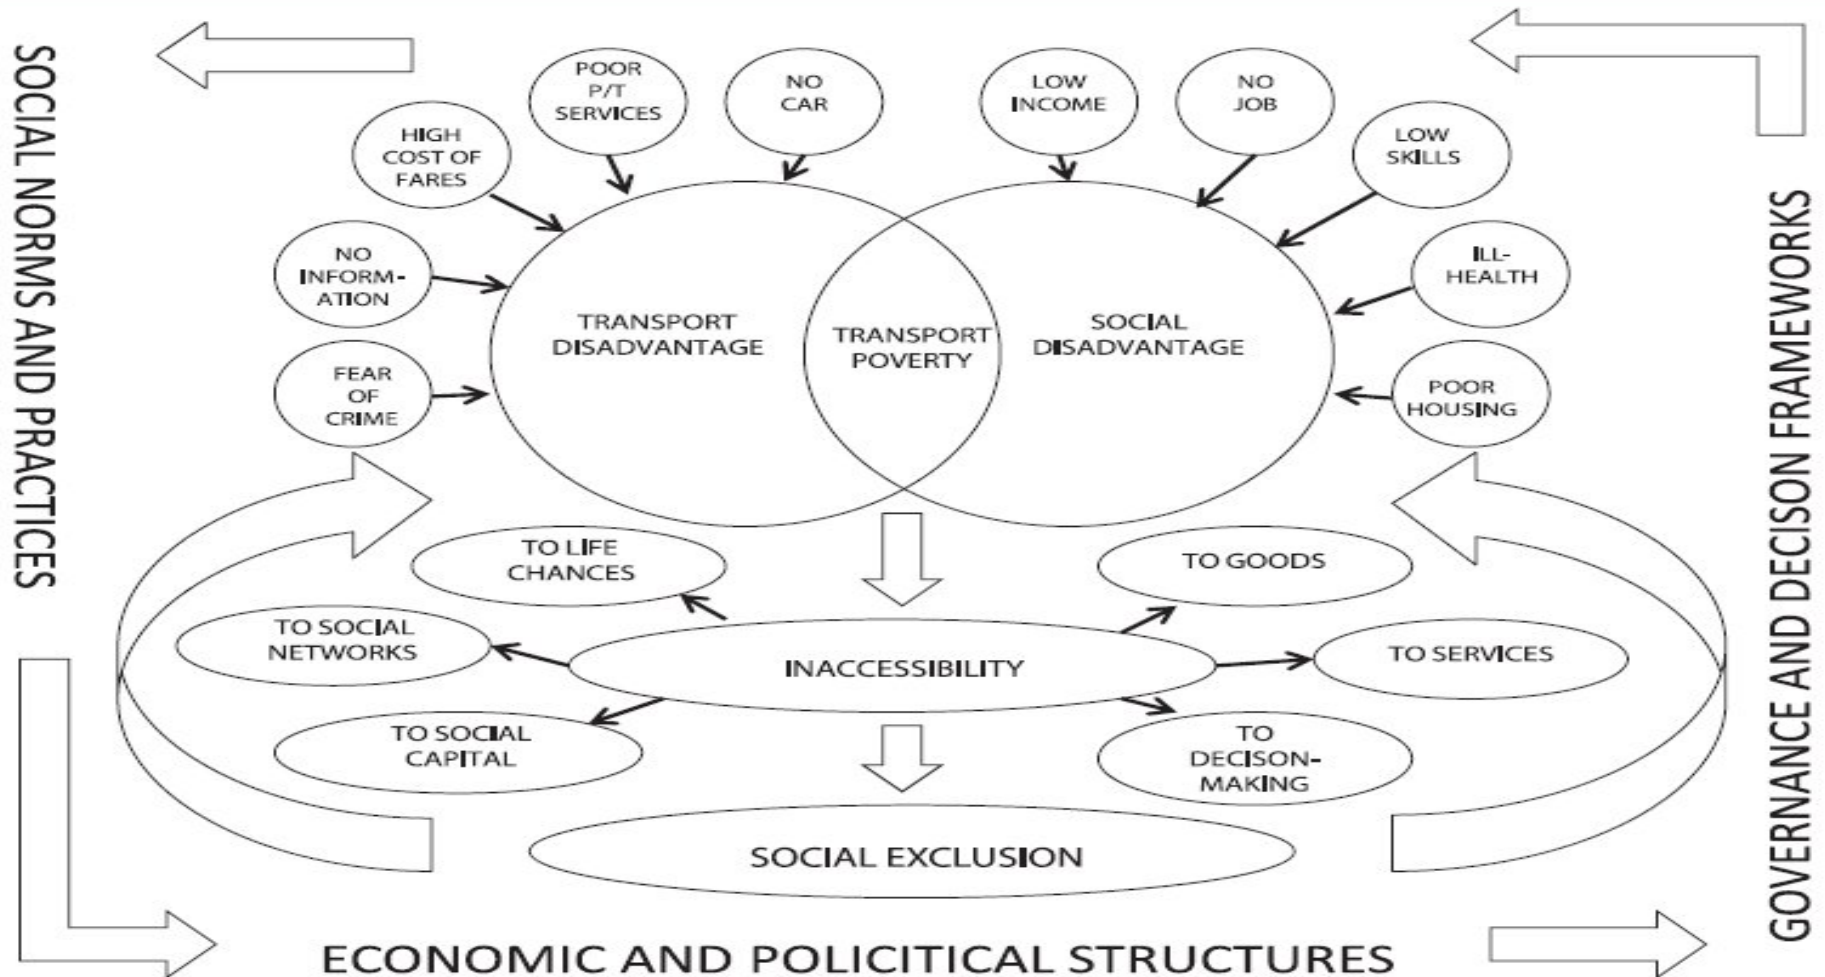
SOCIAL NORMS AND PRACTICES

POOR P/T SERVICES

NO CAR

LOW INCOME

NO JOB

HIGH COST OF FARES

LOW SKILLS

NO INFORMATION

ILL-HEALTH

TRANSPORT DISADVANTAGE

TRANSPORT POVERTY

SOCIAL DISADVANTAGE

FEAR OF CRIME

POOR HOUSING

GOVERNANCE AND DECISON FRAMEWORKS

TO LIFE CHANCES

TO GOODS

TO SOCIAL NETWORKS

INACCESSIBILITY

TO SERVICES

TO SOCIAL CAPITAL

TO DECISON-MAKING

SOCIAL EXCLUSION

ECONOMIC AND POLICITICAL STRUCTURES